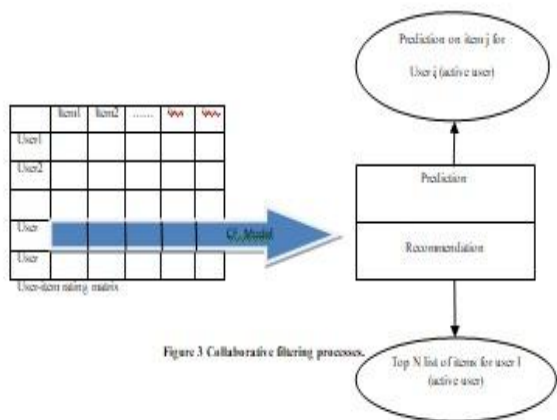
Prediction on item j for User i (active user)

| | Item1 | Item2 | ...... | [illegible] | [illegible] |
|---|---|---|---|---|---|
| User1 | | | | | |
| User2 | | | | | |
| | | | | | |
| User | | | | | |
| User | | | | | |

User-item rating matrix

CF Model

Prediction

Recommendation

Figure 3 Collaborative filtering processes.

Top N list of items for user I (active user)